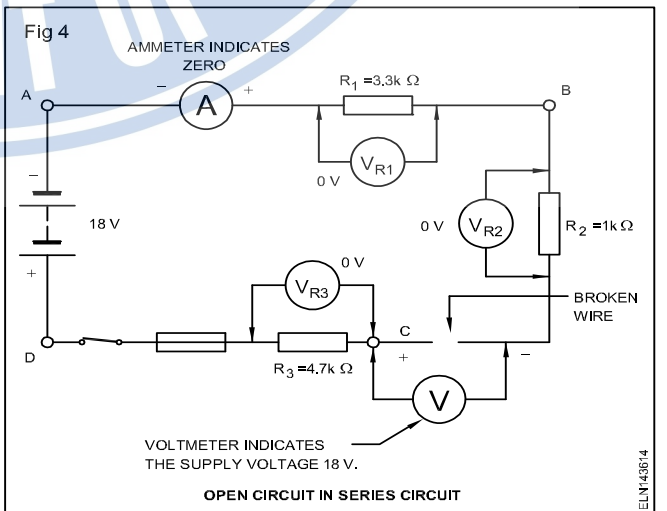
Fig 4

AMMETER INDICATES ZERO

A

–

A

+

$R_1 = 3.3k\ \Omega$

B

$V_{R1}$

0 V

–

18 V

+

0 V

$V_{R2}$

$R_2 = 1k\ \Omega$

0 V

$V_{R3}$

BROKEN WIRE

D

C

+

–

$R_3 = 4.7k\ \Omega$

V

VOLTMETER INDICATES THE SUPPLY VOLTAGE 18 V.

OPEN CIRCUIT IN SERIES CIRCUIT

ELN143614